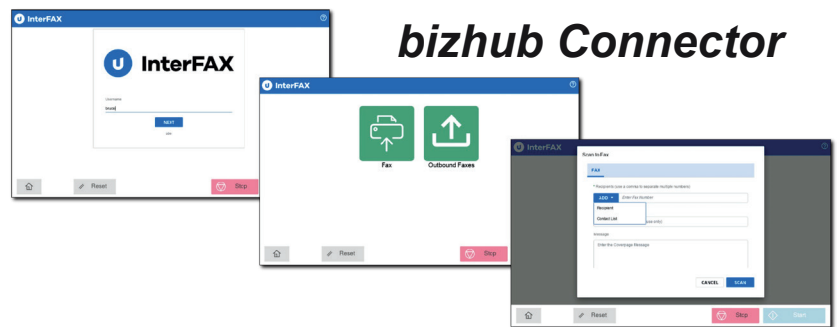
InterFAX

InterFAX

Username

NEXT

Reset

Stop

bizhub Connector

InterFAX

Fax

Outbound Faxes

Reset

Stop

InterFAX

Scan to Fax

FAX

* Recipients (use a comma to separate multiple numbers)

ADD

Enter fax number

Recipient

Contact List

Message

Enter the Coverpage Message

CANCEL

SCAN

Reset

Stop

Start